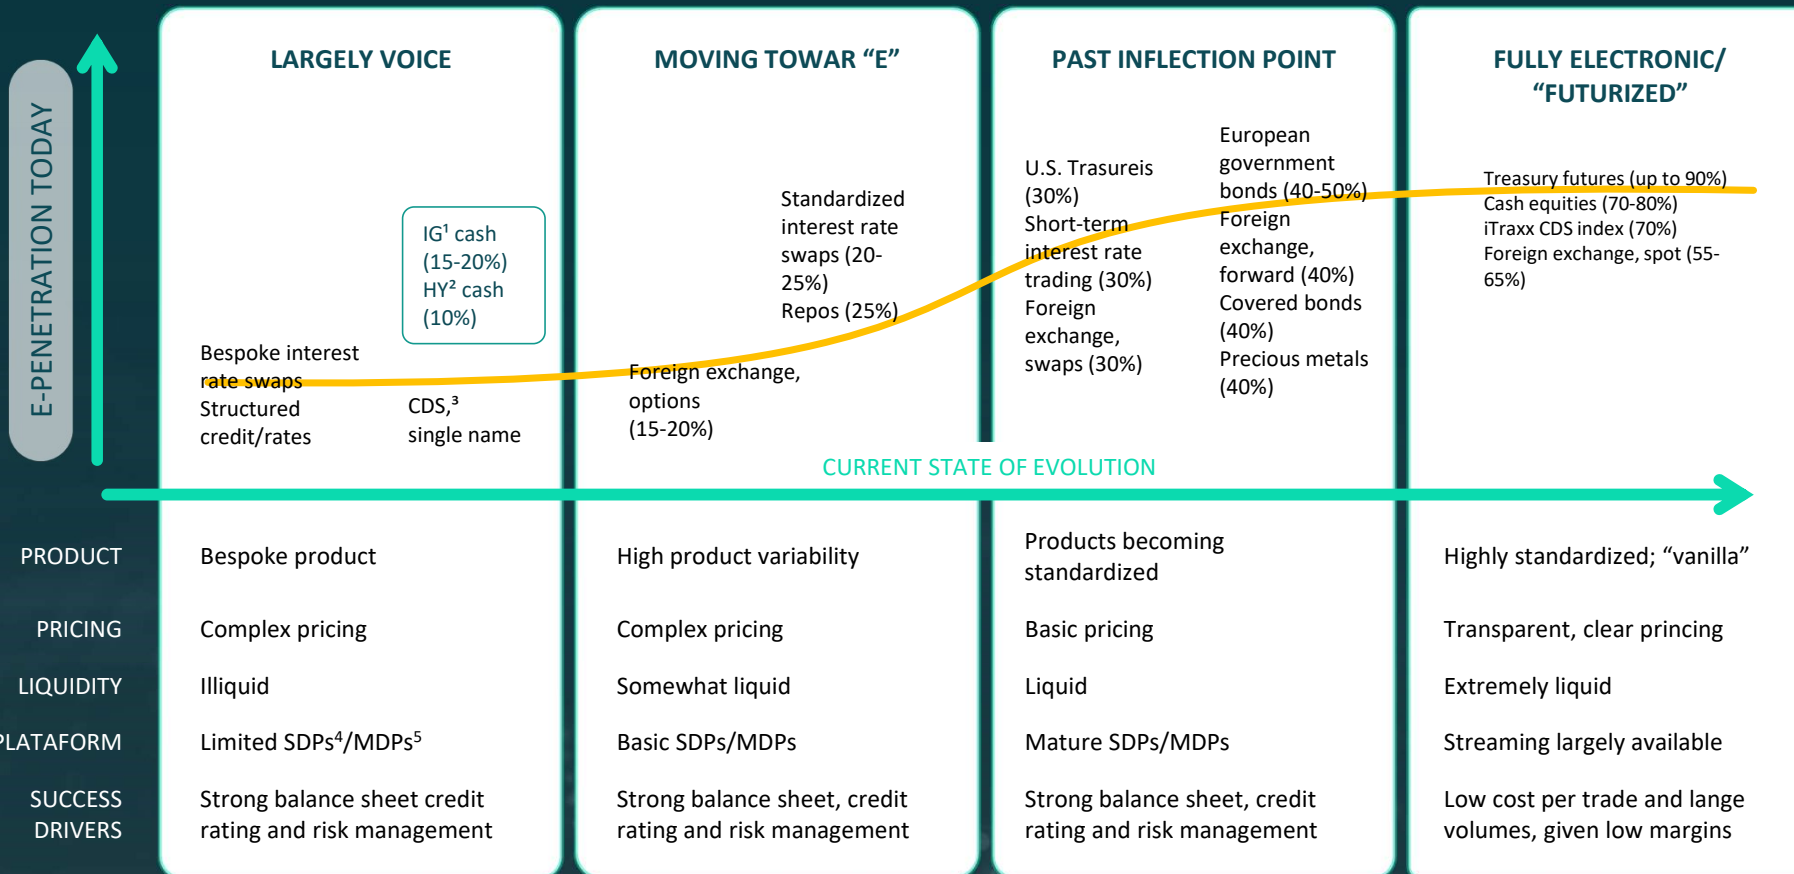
E-PENETRATION TODAY

LARGELY VOICE

Bespoke interest rate swaps
Structured credit/rates

IG$^1$ cash (15-20%)
HY$^2$ cash (10%)

CDS,$^3$ single name

MOVING TOWAR “E”

Standardized interest rate swaps (20-25%)
Repos (25%)

Foreign exchange, options (15-20%)

PAST INFLECTION POINT

U.S. Trasureis (30%)
Short-term interest rate trading (30%)
Foreign exchange, swaps (30%)

European government bonds (40-50%)
Foreign exchange, forward (40%)
Covered bonds (40%)
Precious metals (40%)

FULLY ELECTRONIC/ “FUTURIZED”

Treasury futures (up to 90%)
Cash equities (70-80%)
iTraxx CDS index (70%)
Foreign exchange, spot (55-65%)

CURRENT STATE OF EVOLUTION

| | | | | |
|---|---|---|---|---|
| PRODUCT | Bespoke product | High product variability | Products becoming standardized | Highly standardized; “vanilla” |
| PRICING | Complex pricing | Complex pricing | Basic pricing | Transparent, clear princing |
| LIQUIDITY | Illiquid | Somewhat liquid | Liquid | Extremely liquid |
| PLATAFORM | Limited SDPs$^4$/MDPs$^5$ | Basic SDPs/MDPs | Mature SDPs/MDPs | Streaming largely available |
| SUCCESS DRIVERS | Strong balance sheet credit rating and risk management | Strong balance sheet, credit rating and risk management | Strong balance sheet, credit rating and risk management | Low cost per trade and lange volumes, given low margins |